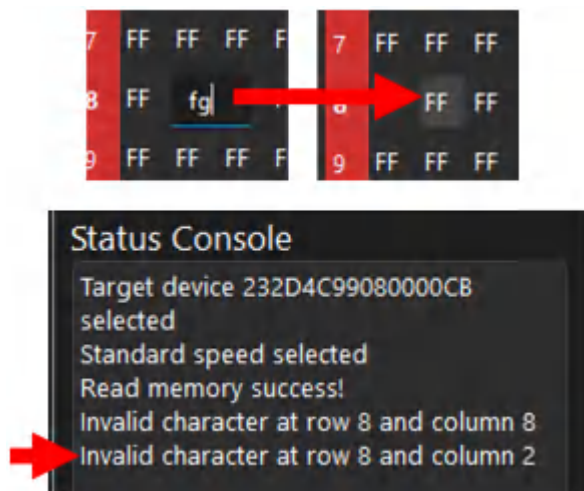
| 7 | FF | FF | FF | F |
|---|---|---|---|---|
| 8 | FF | fg | | |
| 9 | FF | FF | FF | F |

| 7 | FF | FF | FF |
|---|---|---|---|
| 8 | | FF | FF |
| 9 | FF | FF | FF |

Status Console

Target device 232D4C99080000CB selected
Standard speed selected
Read memory success!
Invalid character at row 8 and column 8
Invalid character at row 8 and column 2